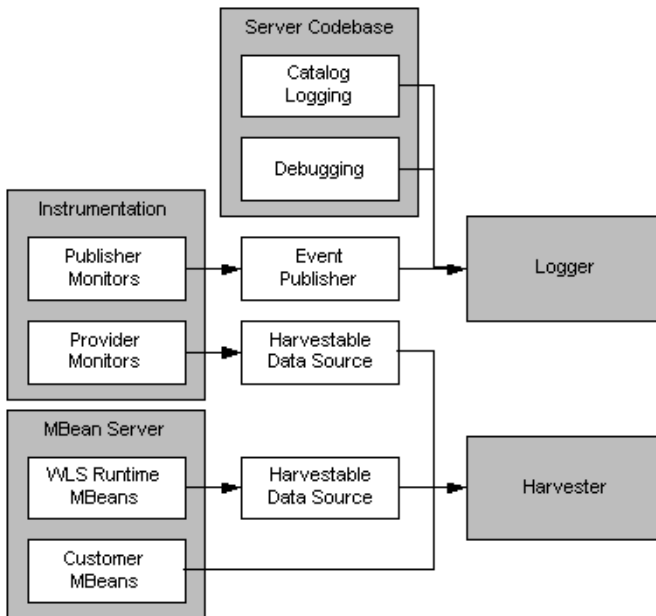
Server Codebase

Catalog Logging

Debugging

Instrumentation

Publisher Monitors

Event Publisher

Logger

Provider Monitors

Harvestable Data Source

MBean Server

WLS Runtime MBeans

Harvestable Data Source

Harvester

Customer MBeans